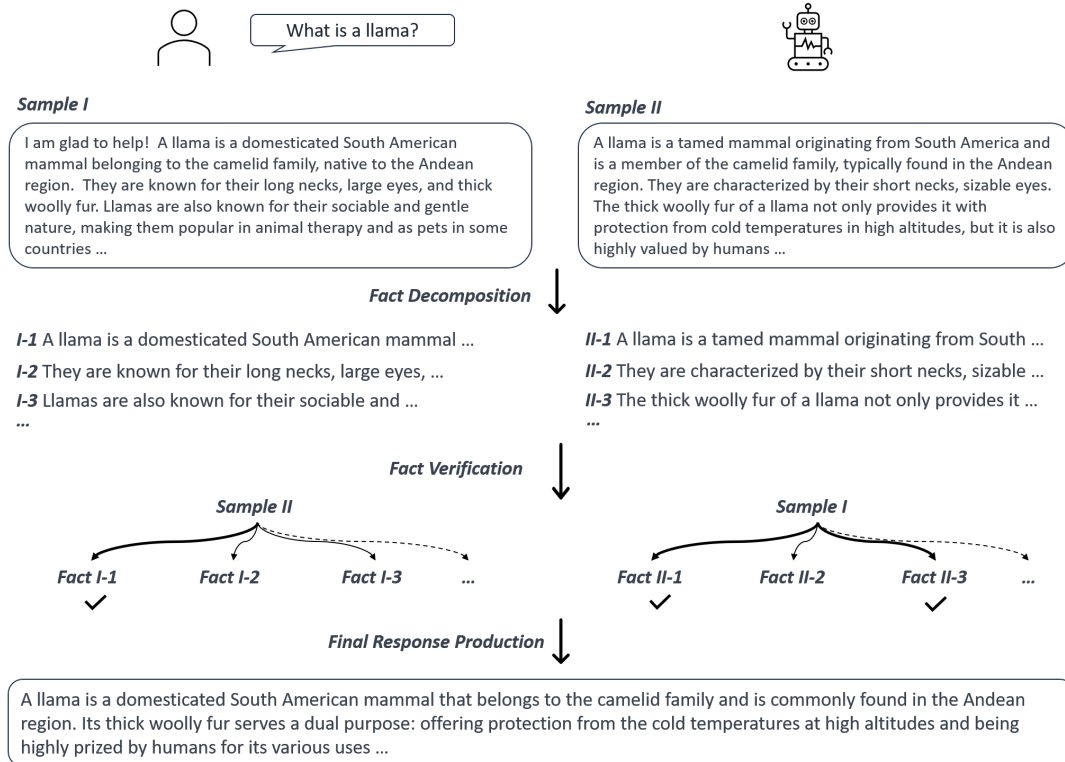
What is a llama?

Sample I

I am glad to help! A llama is a domesticated South American mammal belonging to the camelid family, native to the Andean region. They are known for their long necks, large eyes, and thick woolly fur. Llamas are also known for their sociable and gentle nature, making them popular in animal therapy and as pets in some countries ...

Sample II

A llama is a tamed mammal originating from South America and is a member of the camelid family, typically found in the Andean region. They are characterized by their short necks, sizable eyes. The thick woolly fur of a llama not only provides it with protection from cold temperatures in high altitudes, but it is also highly valued by humans ...

Fact Decomposition

I-1 A llama is a domesticated South American mammal ...
I-2 They are known for their long necks, large eyes, ...
I-3 Llamas are also known for their sociable and ...
...

II-1 A llama is a tamed mammal originating from South ...
II-2 They are characterized by their short necks, sizable ...
II-3 The thick woolly fur of a llama not only provides it ...
...

Fact Verification

Sample II

Fact I-1 Fact I-2 Fact I-3 ...

Sample I

Fact II-1 Fact II-2 Fact II-3 ...

Final Response Production

A llama is a domesticated South American mammal that belongs to the camelid family and is commonly found in the Andean region. Its thick woolly fur serves a dual purpose: offering protection from the cold temperatures at high altitudes and being highly prized by humans for its various uses ...